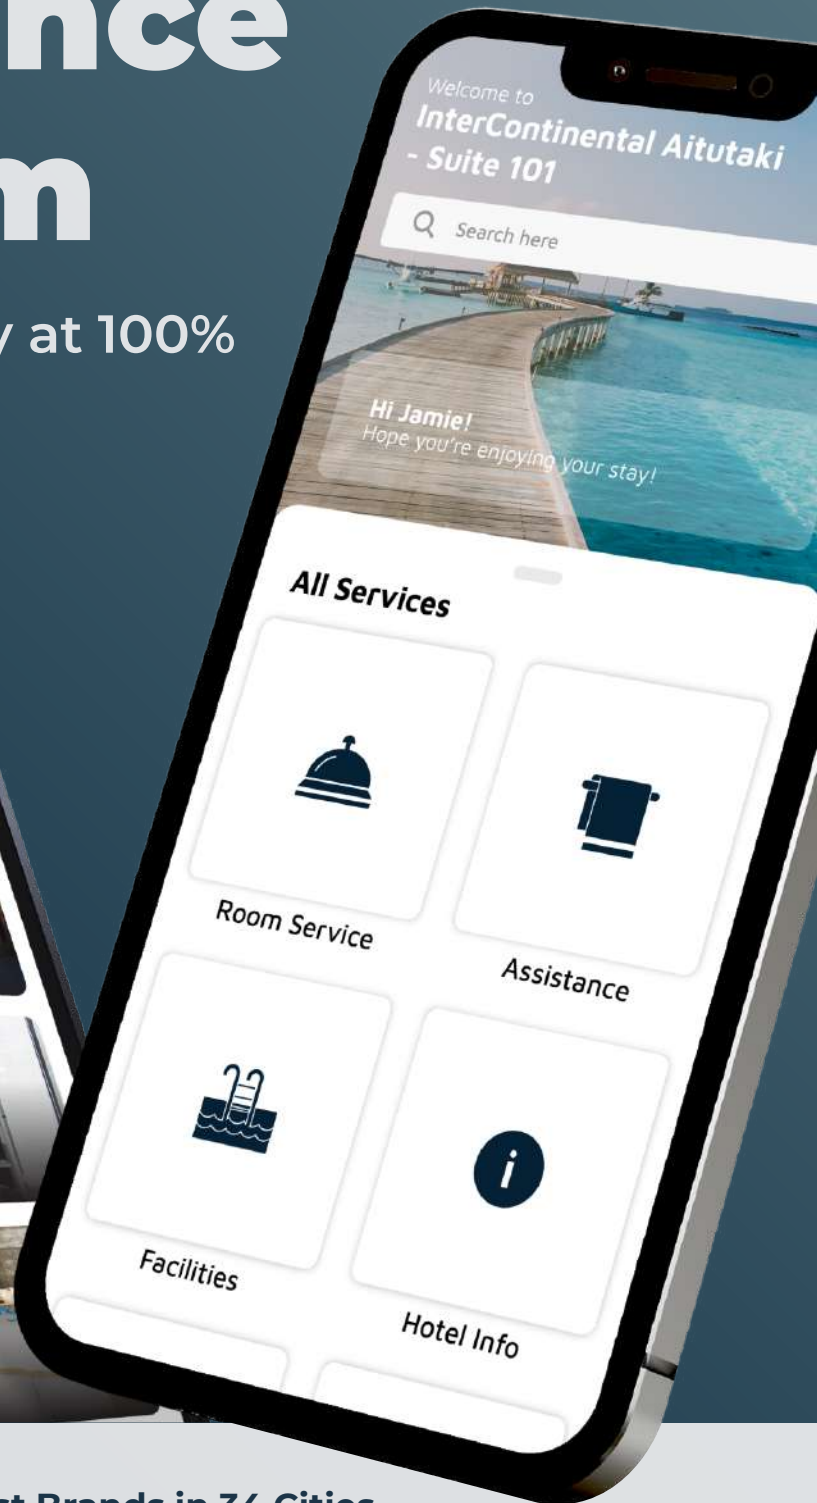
nce
m
y at 100%

Welcome to
InterContinental Aitutaki - Suite 101

Search here

Hi Jamie!
Hope you're enjoying your stay!

All Services

Room Service

Assistance

Facilities

Hotel Info

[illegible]t Brands in 34 Cities